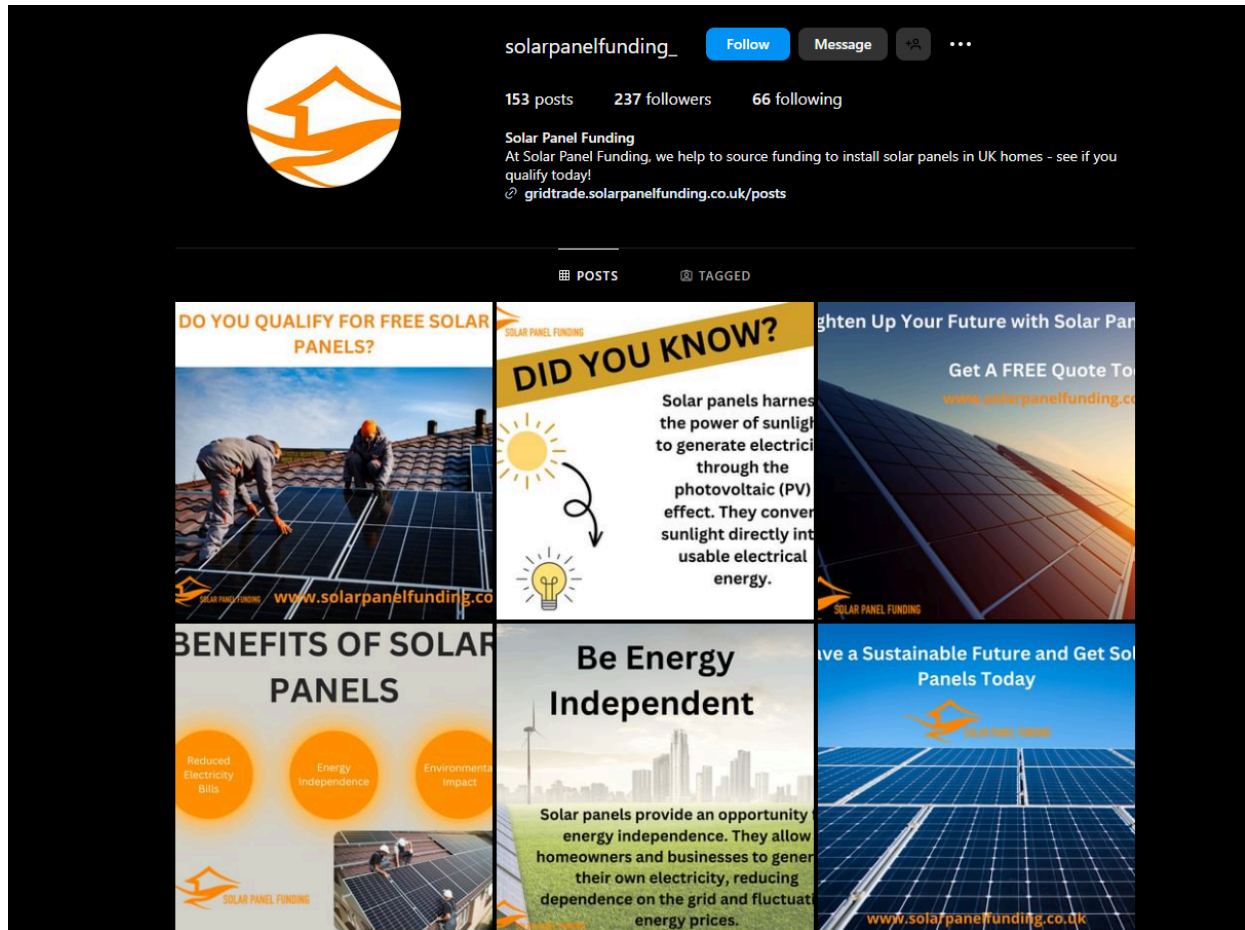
solarpanelfunding_ Follow Message

153 posts 237 followers 66 following

Solar Panel Funding
At Solar Panel Funding, we help to source funding to install solar panels in UK homes - see if you qualify today!
gridtrade.solarpanelfunding.co.uk/posts

POSTS TAGGED

DO YOU QUALIFY FOR FREE SOLAR PANELS?
SOLAR PANEL FUNDING www.solarpanelfunding.co

SOLAR PANEL FUNDING
DID YOU KNOW?
Solar panels harnes the power of sunligh to generate electrici through the photovoltaic (PV) effect. They conver sunlight directly int usable electrical energy.

ghten Up Your Future with Solar Pan
Get A FREE Quote To
www.solarpanelfunding.c
SOLAR PANEL FUNDING

BENEFITS OF SOLAR PANELS
Reduced Electricity Bills
Energy Independence
Environmenta Impact
SOLAR PANEL FUNDING

Be Energy Independent
Solar panels provide an opportunity energy independence. They allow homeowners and businesses to gener their own electricity, reducing dependence on the grid and fluctuat energy prices.

ve a Sustainable Future and Get Sol Panels Today
SOLAR PANEL FUNDING
www.solarpanelfunding.co.uk